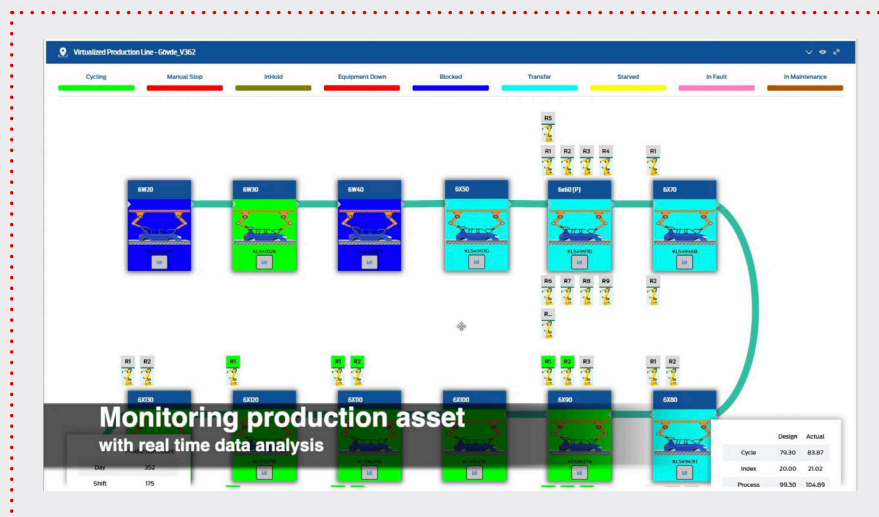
Virtualized Production Line - G0vde_V362

Cycling
Manual Stop
InHold
Equipment Down
Blocked
Transfer
Starved
In Fault
In Maintenance

R5
R1 R2 R3 R4
R1

6W20
6W30
6W40
6X50
6x60 [P]
6X70

R6 R7 R8 R9
R2
R...

R1 R2
R1
R1 R2
R1 R2 R3
R1 R2

6X130
6X120
6X110
6X100
6X90
6X80

Monitoring production asset
with real time data analysis

Day 352
Shift 175

| | Design | Actual |
|---|---|---|
| Cycle | 79.30 | 83.87 |
| Index | 20.00 | 21.02 |
| Process | 99.30 | 104.89 |